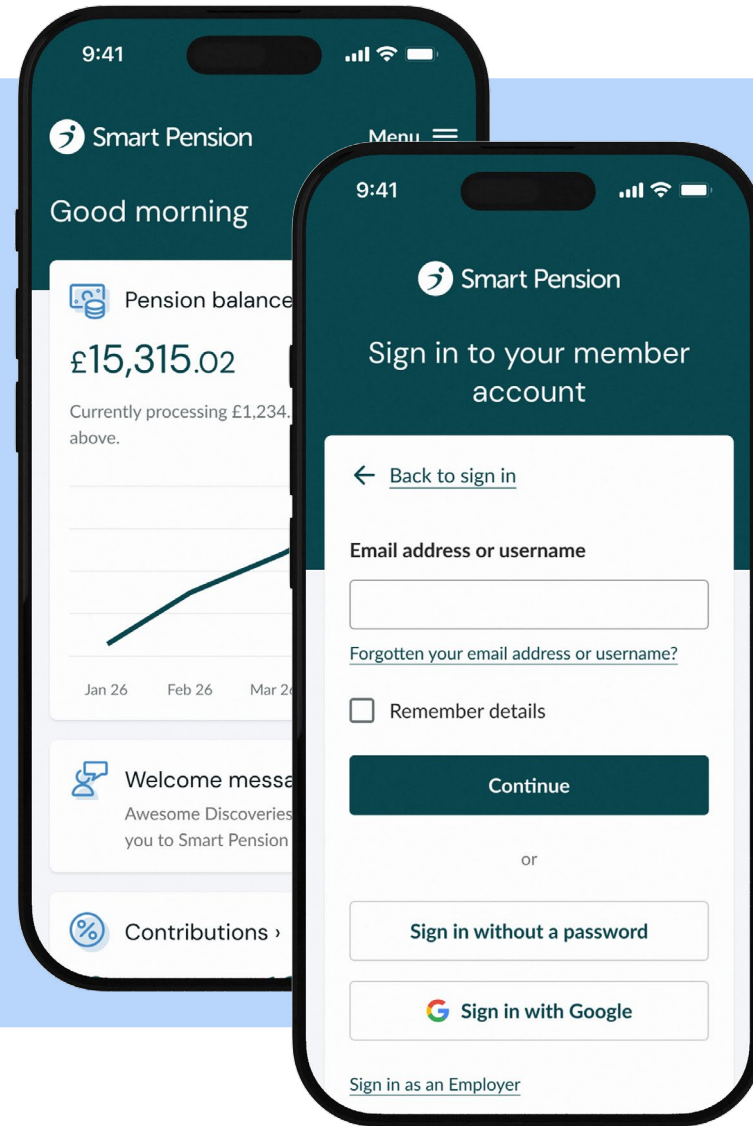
9:41

Smart Pension

Menu

Good morning

Pension balance

£15,315.02

Currently processing £1,234. above.

Jan 26 Feb 26 Mar 2

Welcome messa
Awesome Discoveries you to Smart Pension

Contributions ›

9:41

Smart Pension

Sign in to your member account

← Back to sign in

Email address or username

Forgotten your email address or username?

Remember details

Continue

or

Sign in without a password

G Sign in with Google

Sign in as an Employer